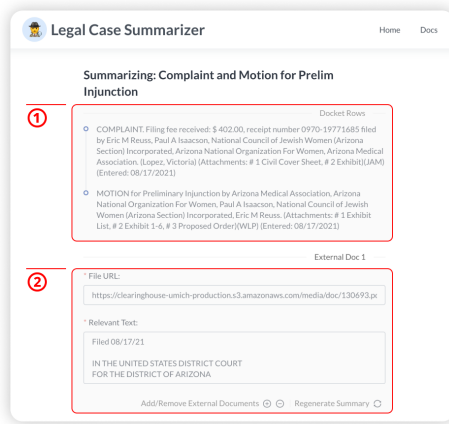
Legal Case Summarizer

Home Docs

Summarizing: Complaint and Motion for Prelim Injunction

1

Docket Rows

COMPLAINT. Filing fee received: $ 402.00, receipt number 0970-19771685 filed by Eric M Reuss, Paul A Isaacson, National Council of Jewish Women (Arizona Section) Incorporated, Arizona National Organization For Women, Arizona Medical Association. (Lopez, Victoria) (Attachments: # 1 Civil Cover Sheet, # 2 Exhibit)(JAM) (Entered: 08/17/2021)

MOTION for Preliminary Injunction by Arizona Medical Association, Arizona National Organization For Women, Paul A Isaacson, National Council of Jewish Women (Arizona Section) Incorporated, Eric M Reuss. (Attachments: # 1 Exhibit List, # 2 Exhibit 1-6, # 3 Proposed Order)(WLP) (Entered: 08/17/2021)

External Doc 1

2

* File URL:

https://clearinghouse-umich-production.s3.amazonaws.com/media/doc/130693.px

* Relevant Text:

Filed 08/17/21

IN THE UNITED STATES DISTRICT COURT
FOR THE DISTRICT OF ARIZONA

Add/Remove External Documents ⊕ ⊖ Regenerate Summary